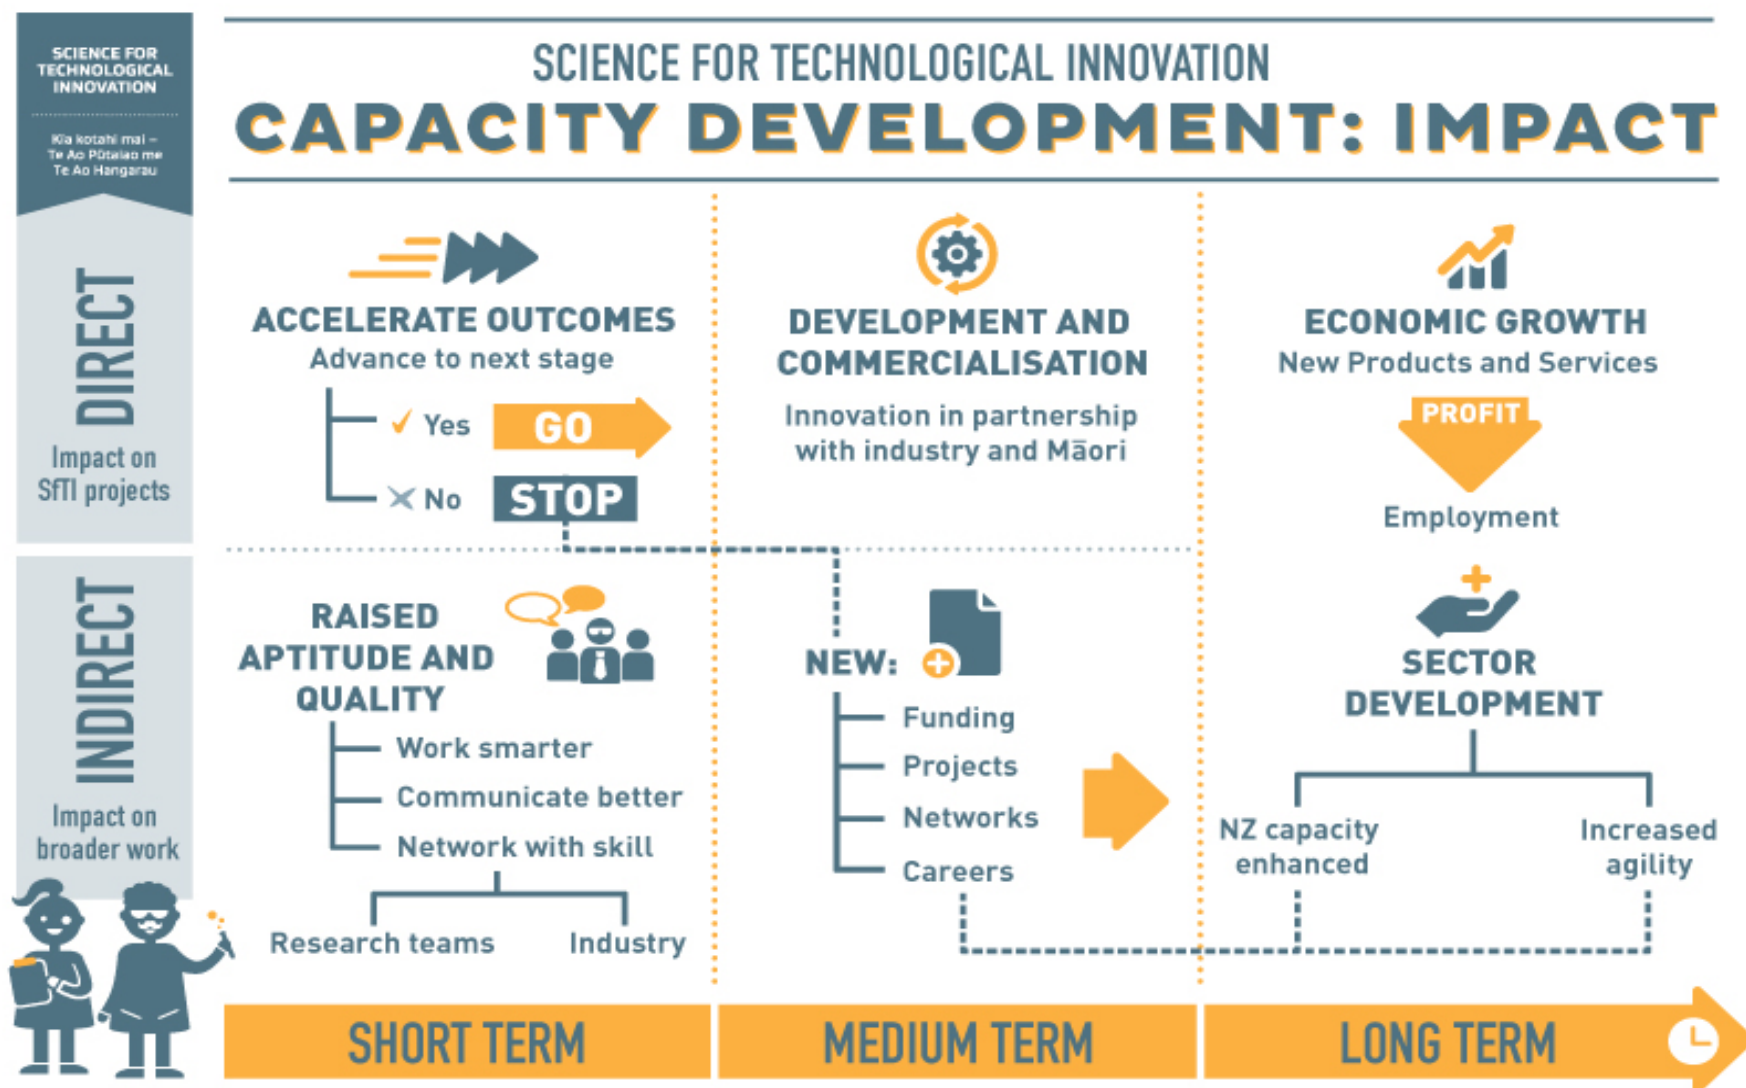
SCIENCE FOR TECHNOLOGICAL INNOVATION

Kia kotahi mai – Te Ao Pūtaiao me Te Ao Hangarau

SCIENCE FOR TECHNOLOGICAL INNOVATION
CAPACITY DEVELOPMENT: IMPACT

DIRECT
Impact on SfTI projects

ACCELERATE OUTCOMES
Advance to next stage
✓ Yes GO
✕ No STOP

DEVELOPMENT AND COMMERCIALISATION
Innovation in partnership with industry and Māori

ECONOMIC GROWTH
New Products and Services
PROFIT
Employment

INDIRECT
Impact on broader work

RAISED APTITUDE AND QUALITY
Work smarter
Communicate better
Network with skill
Research teams
Industry

NEW:
Funding
Projects
Networks
Careers

SECTOR DEVELOPMENT
NZ capacity enhanced
Increased agility

SHORT TERM
MEDIUM TERM
LONG TERM